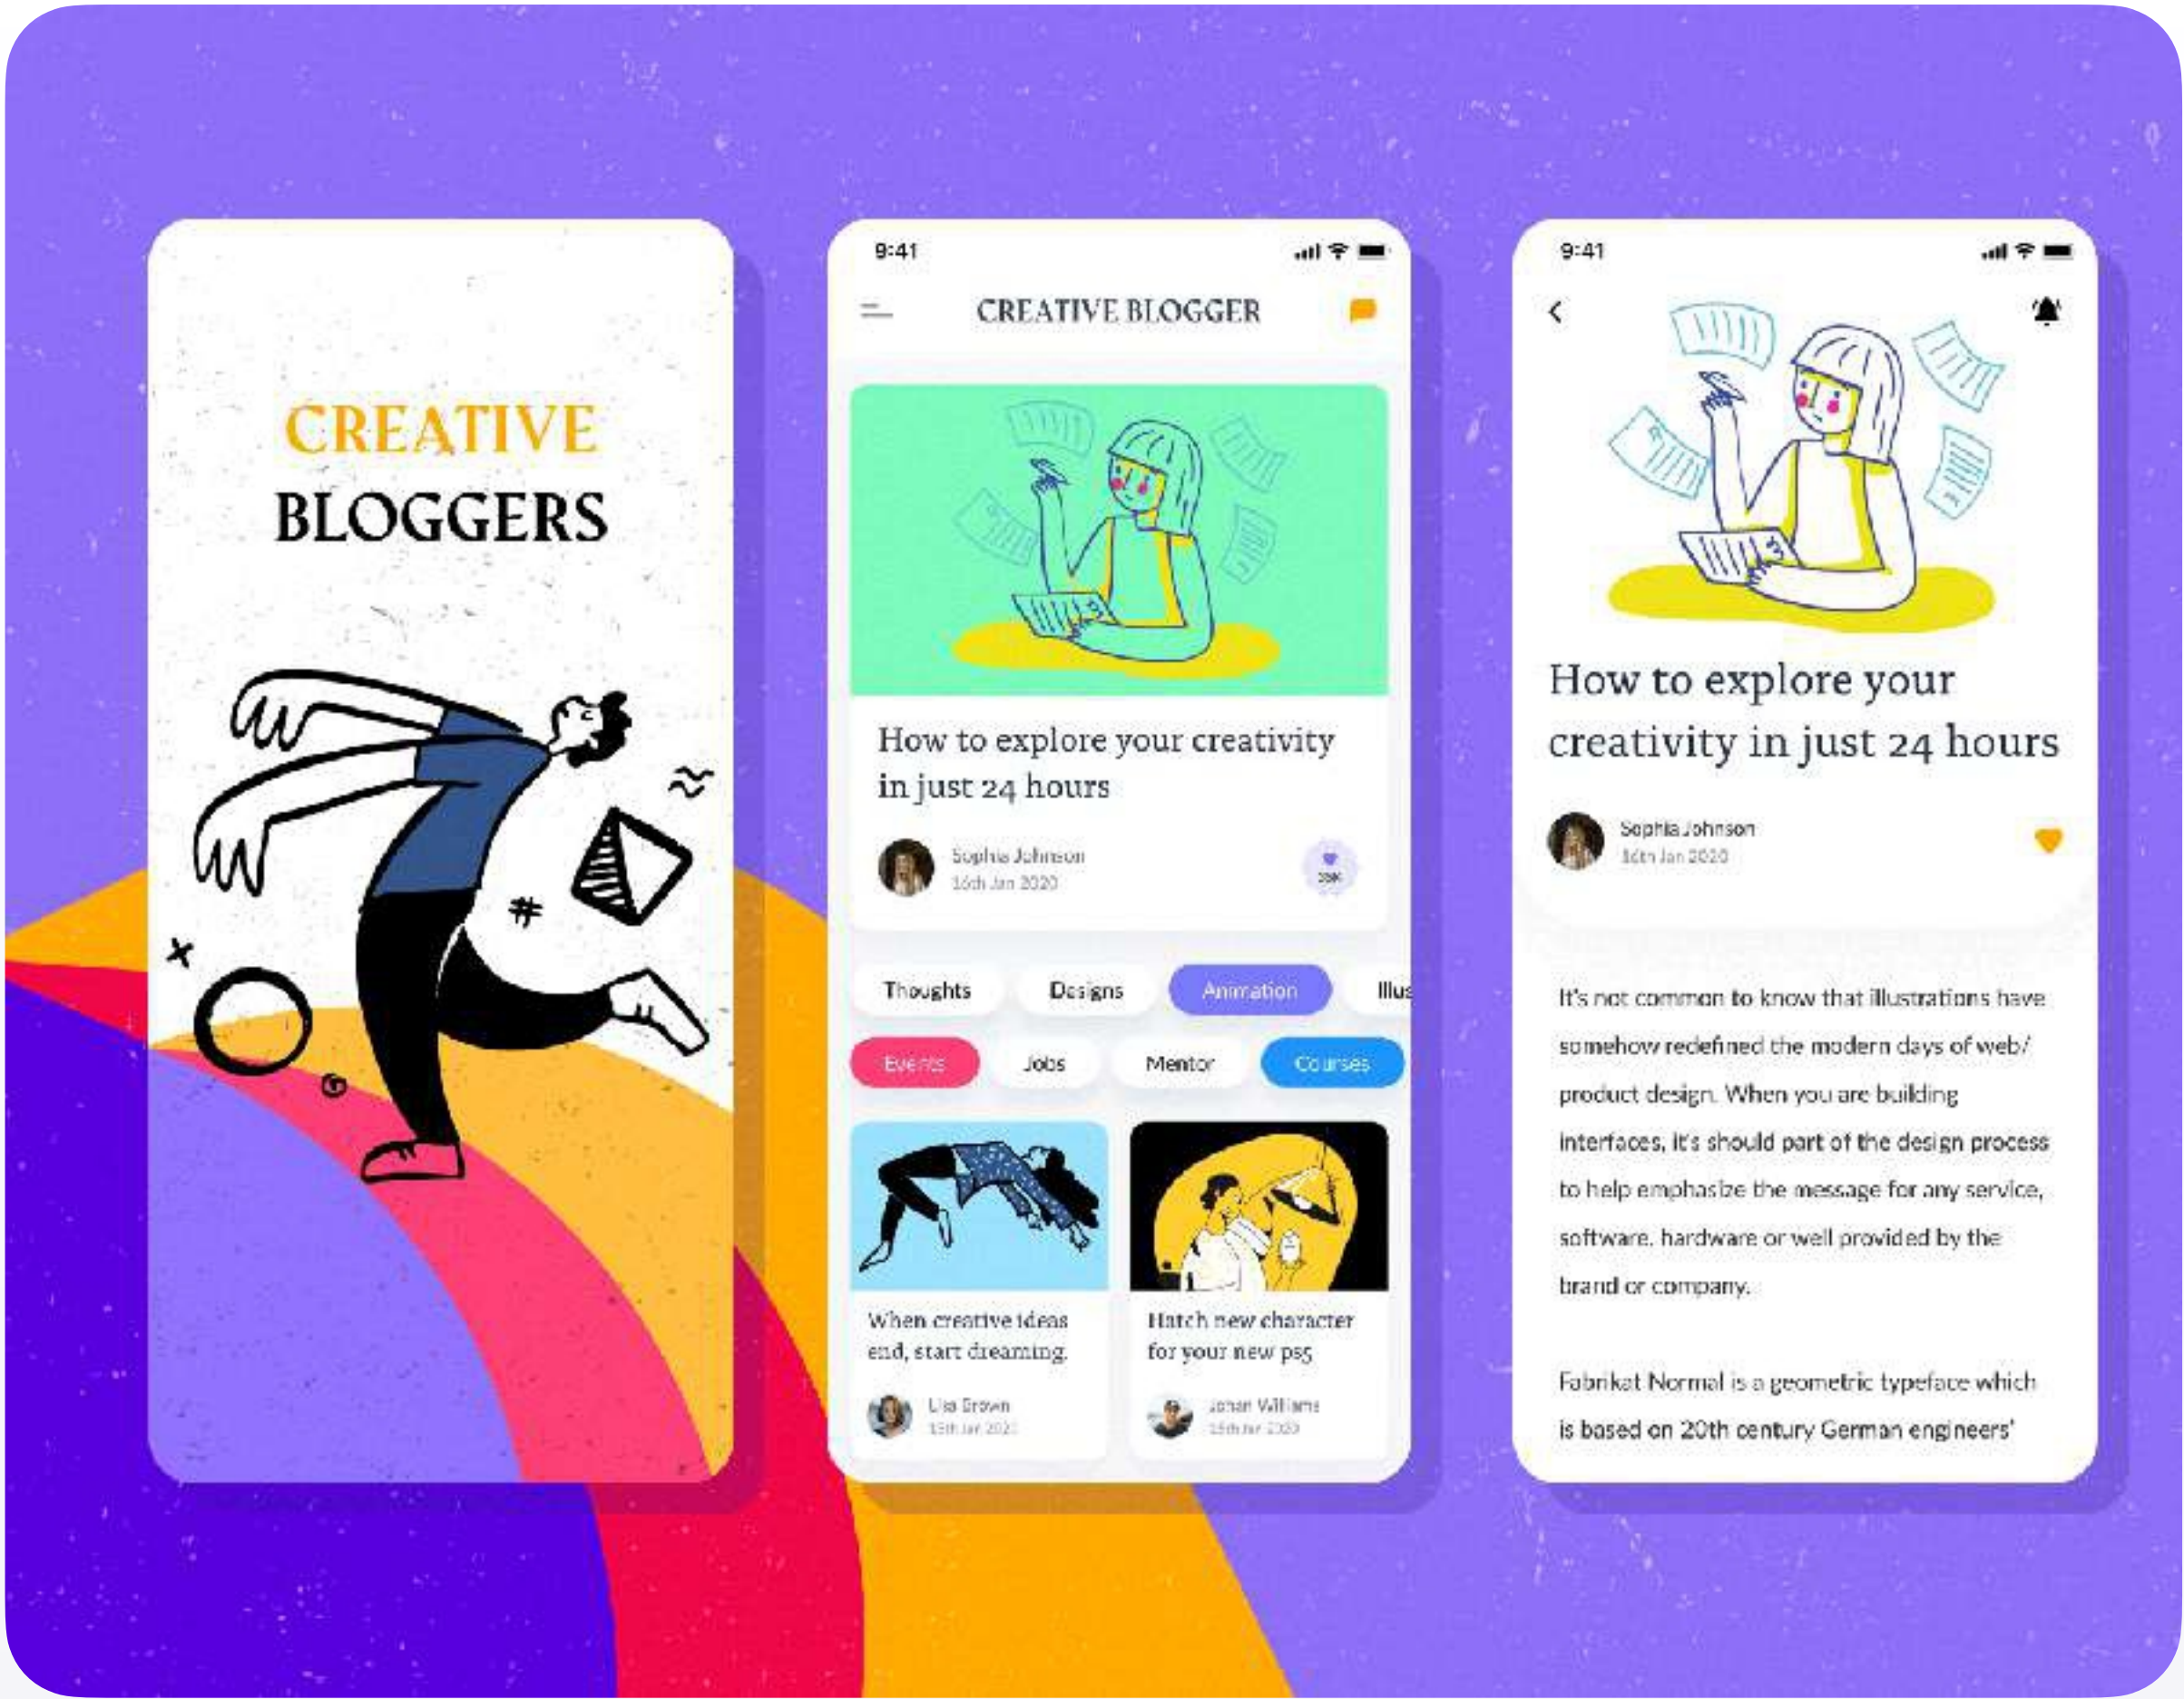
CREATIVE
BLOGGERS

9:41

CREATIVE BLOGGER

How to explore your creativity in just 24 hours

Sophia Johnson
16th Jan 2020

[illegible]

Thoughts
Designs
Animation
Illus

Events
Jobs
Mentor
Courses

When creative ideas end, start dreaming

Lisa Brown
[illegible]

Hatch new character for your new ps5

Johan Williams
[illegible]

9:41

How to explore your creativity in just 24 hours

Sophia Johnson
16th Jan 2020

It's not common to know that illustrations have somehow redefined the modern days of web/ product design. When you are building interfaces, it's should part of the design process to help emphasize the message for any service, software, hardware or well provided by the brand or company.

Fabrikat Normal is a geometric typeface which is based on 20th century German engineers'